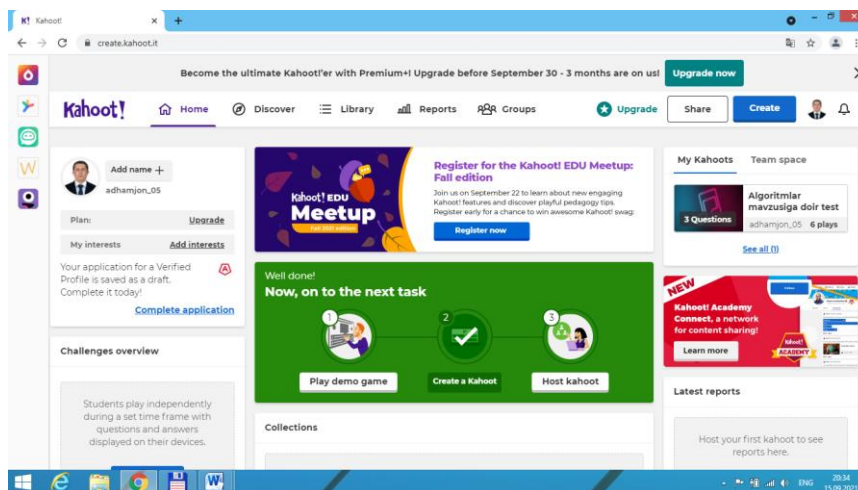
K! Kahoot! × +

create.kahoot.it

Become the ultimate Kahoot!'er with Premium+! Upgrade before September 30 - 3 months are on us! Upgrade now

Kahoot! Home Discover Library Reports Groups Upgrade Share Create

Add name +
adhamjon_05

Plan: Upgrade

My interests Add interests

Your application for a Verified Profile is saved as a draft. Complete it today!

Complete application

Challenges overview

Students play independently during a set time frame with questions and answers displayed on their devices.

Kahoot! EDU Meetup Fall 2021 edition

Register for the Kahoot! EDU Meetup: Fall edition

Join us on September 22 to learn about new engaging Kahoot! features and discover playful pedagogy tips. Register early for a chance to win awesome Kahoot! swag:

Register now

Well done!
Now, on to the next task

1 2 3

Play demo game Create a Kahoot Host kahoot

Collections

My Kahoots Team space

3 Questions
Algoritmlar mavzusiga doir test
adhamjon_05 6 plays

See all (1)

NEW
Kahoot! Academy Connect, a network for content sharing!
Learn more
Kahoot! ACADEMY

Latest reports

Host your first kahoot to see reports here.

ENG 20:34 15.09.2021